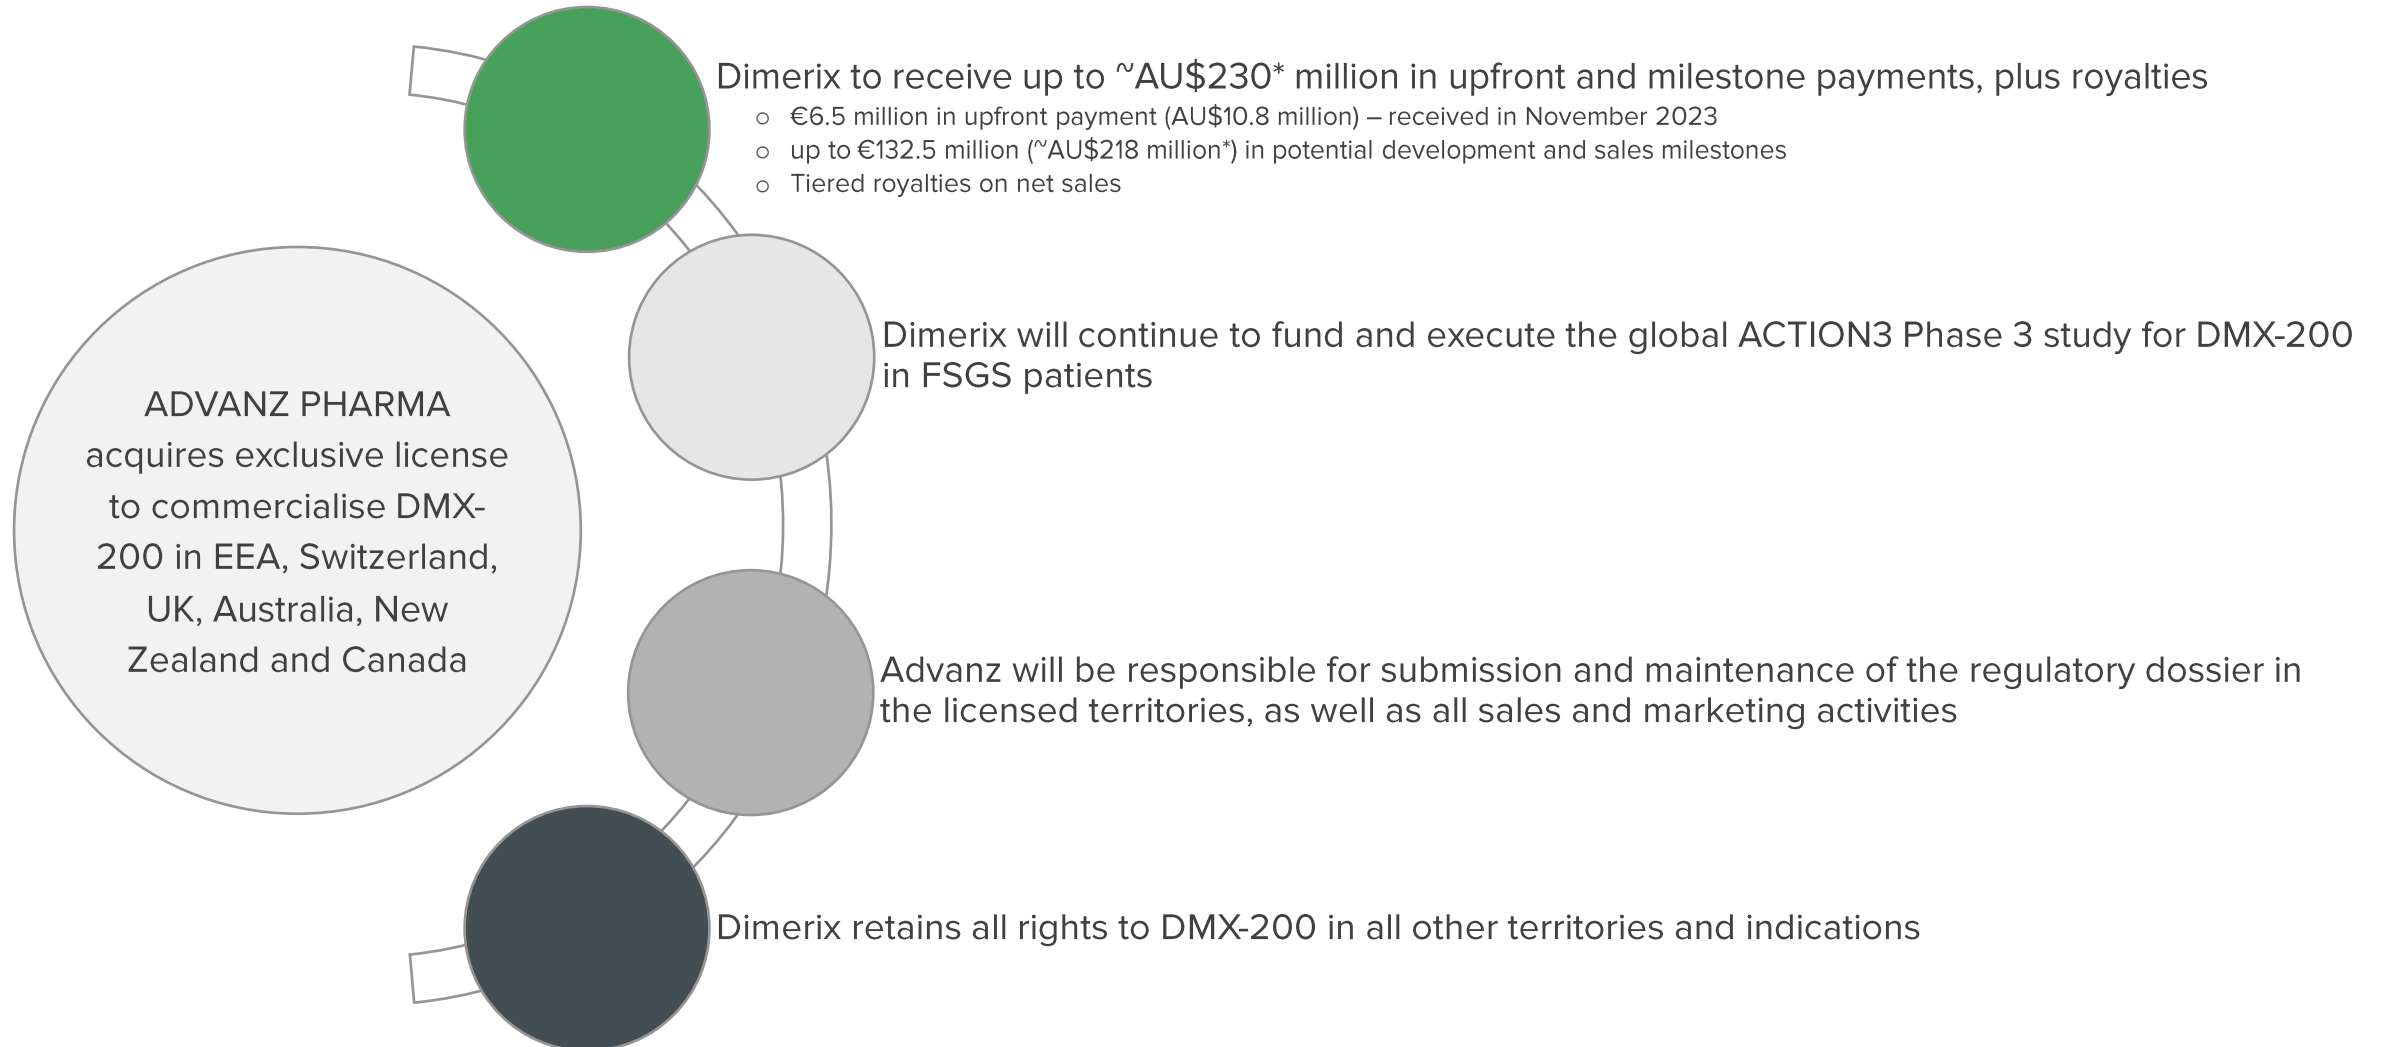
ADVANZ PHARMA acquires exclusive license to commercialise DMX-200 in EEA, Switzerland, UK, Australia, New Zealand and Canada

Dimerix to receive up to ~AU$230* million in upfront and milestone payments, plus royalties

- €6.5 million in upfront payment (AU$10.8 million) – received in November 2023
- up to €132.5 million (~AU$218 million*) in potential development and sales milestones
- Tiered royalties on net sales

Dimerix will continue to fund and execute the global ACTION3 Phase 3 study for DMX-200 in FSGS patients

Advanz will be responsible for submission and maintenance of the regulatory dossier in the licensed territories, as well as all sales and marketing activities

Dimerix retains all rights to DMX-200 in all other territories and indications